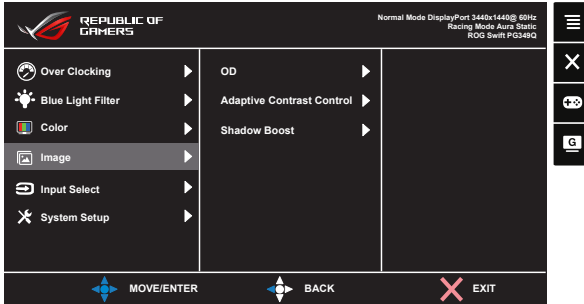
REPUBLIC OF GAMERS

Normal Mode DisplayPort 3440x1440@ 60Hz
Racing Mode Aura Static
ROG Swift PG349Q

Over Clocking
Blue Light Filter
Color
Image
Input Select
System Setup

OD
Adaptive Contrast Control
Shadow Boost

G

MOVE/ENTER
BACK
EXIT